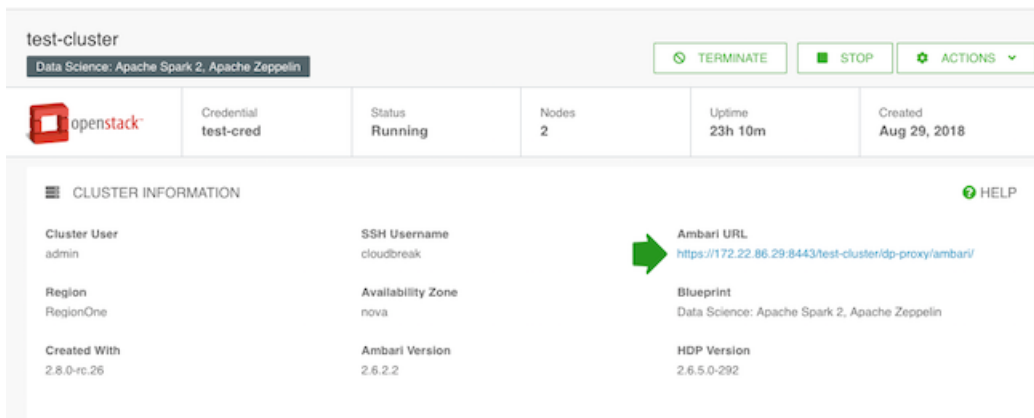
test-cluster

Data Science: Apache Spark 2, Apache Zeppelin

TERMINATE

STOP

ACTIONS

openstack

Credential
test-cred

Status
Running

Nodes
2

Uptime
23h 10m

Created
Aug 29, 2018

CLUSTER INFORMATION

HELP

Cluster User
admin

SSH Username
cloudbreak

Ambari URL
https://172.22.86.29:8443/test-cluster/dp-proxy/ambari/

Region
RegionOne

Availability Zone
nova

Blueprint
Data Science: Apache Spark 2, Apache Zeppelin

Created With
2.8.0-rc.26

Ambari Version
2.6.2.2

HDP Version
2.6.5.0-292